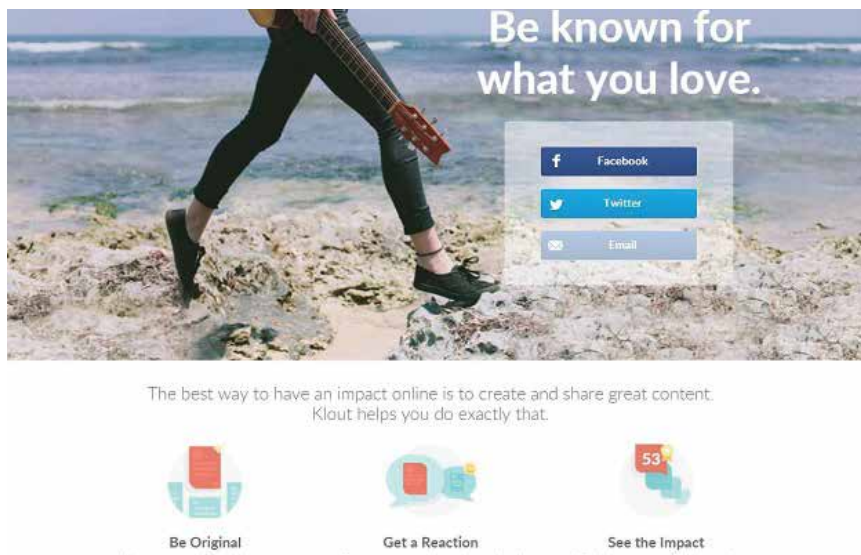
Be known for what you love.

Facebook

Twitter

Email

The best way to have an impact online is to create and share great content. Klout helps you do exactly that.

53

Be Original

Get a Reaction

See the Impact